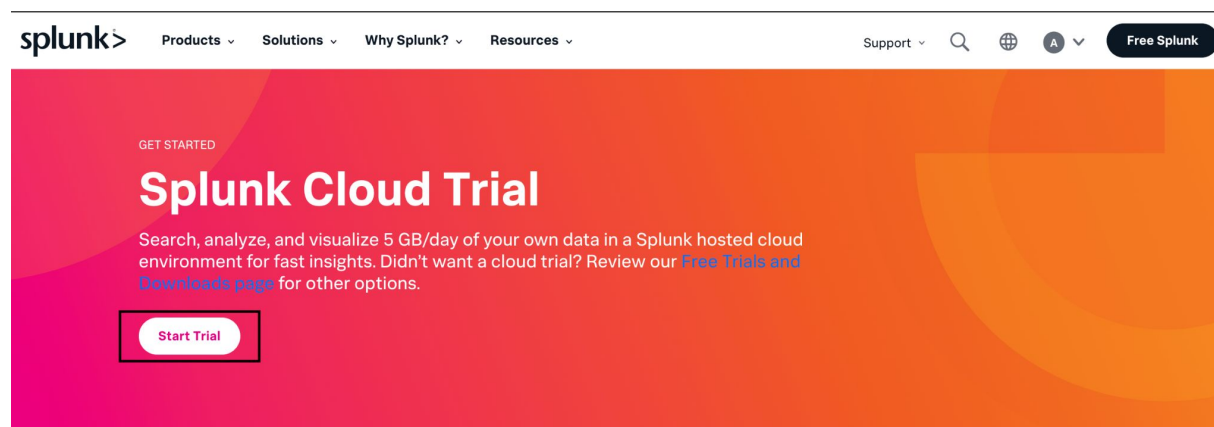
splunk>

Products ⌄ Solutions ⌄ Why Splunk? ⌄ Resources ⌄

Support ⌄ A Free Splunk

GET STARTED

Splunk Cloud Trial

Search, analyze, and visualize 5 GB/day of your own data in a Splunk hosted cloud environment for fast insights. Didn't want a cloud trial? Review our Free Trials and Downloads page for other options.

Start Trial